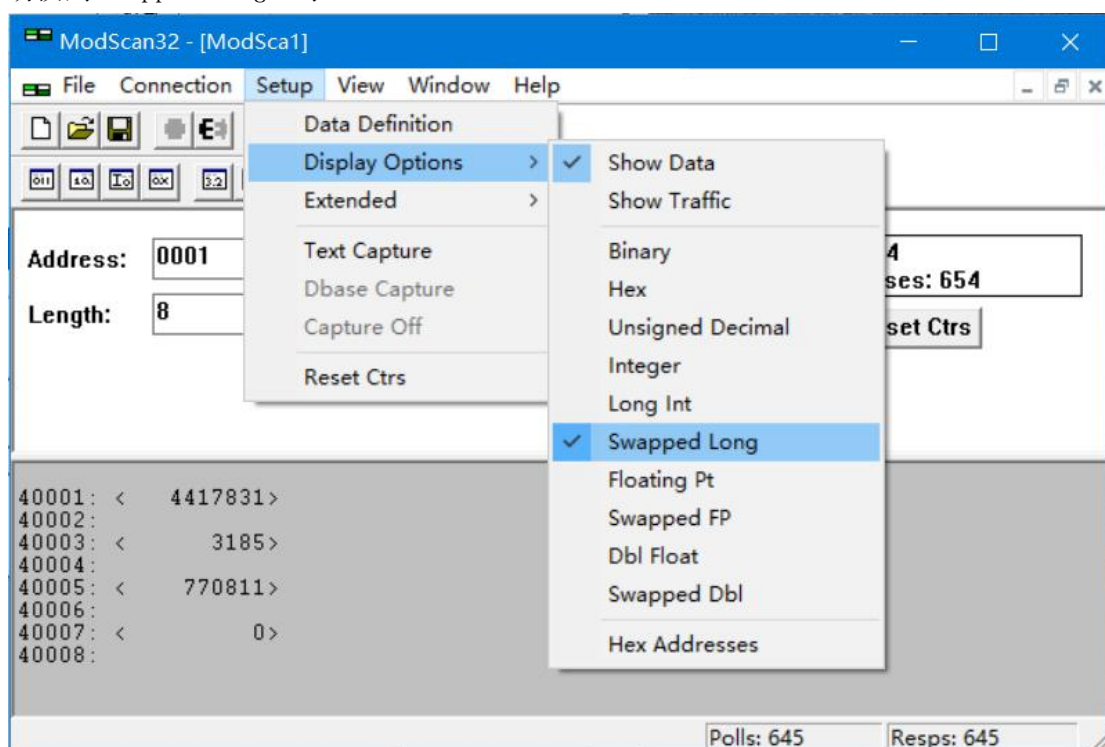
ModScan32 - [ModSca1]

File Connection Setup View Window Help

Data Definition
Display Options
Extended
Text Capture
Dbase Capture
Capture Off
Reset Ctrs

Show Data
Show Traffic
Binary
Hex
Unsigned Decimal
Integer
Long Int
Swapped Long
Floating Pt
Swapped FP
Dbl Float
Swapped Dbl
Hex Addresses

Address: 0001
Length: 8

4
ses: 654
set Ctrs

40001: < 4417831>
40002:
40003: < 3185>
40004:
40005: < 770811>
40006:
40007: < 0>
40008:

Polls: 645
Resps: 645